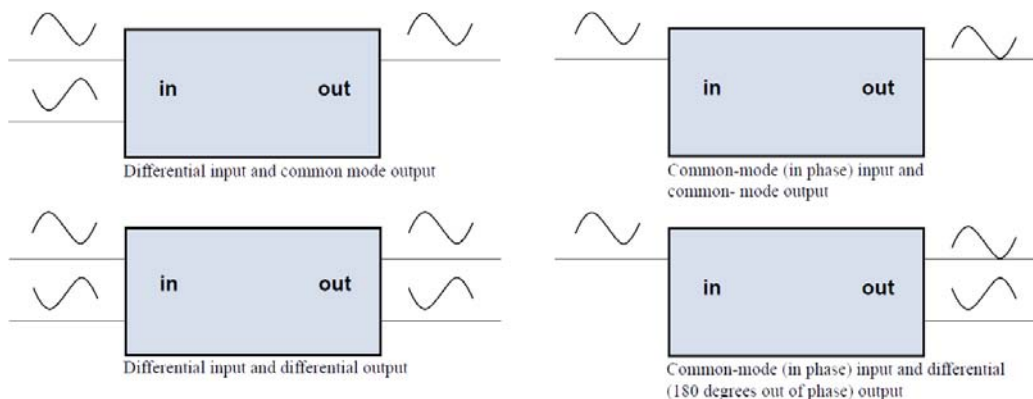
in

out

Differential input and common mode output

in

out

Common-mode (in phase) input and common- mode output

in

out

Differential input and differential output

in

out

Common-mode (in phase) input and differential (180 degrees out of phase) output